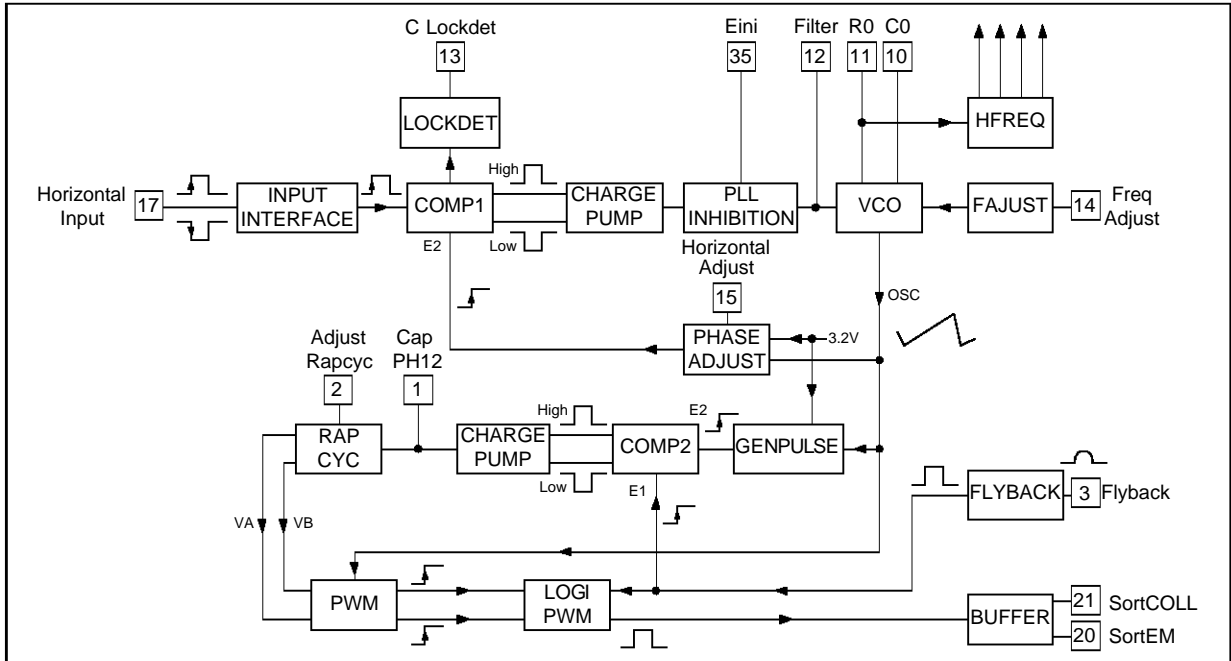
C Lockdet
13
Eini
35
Filter
12
R0
11
C0
10
LOCKDET
HFREQ
Horizontal Input
17
INPUT INTERFACE
COMP1
High
Low
CHARGE PUMP
PLL INHIBITION
VCO
FAJUST
14
Freq Adjust
E2
Horizontal Adjust
15
OSC
PHASE ADJUST
3.2V
Adjust Rapcyc
2
Cap PH12
1
RAP CYC
CHARGE PUMP
High
Low
COMP2
E2
GENPULSE
E1
FLYBACK
3
Flyback
VA
VB
PWM
LOGI PWM
BUFFER
21
SortCOLL
20
SortEM